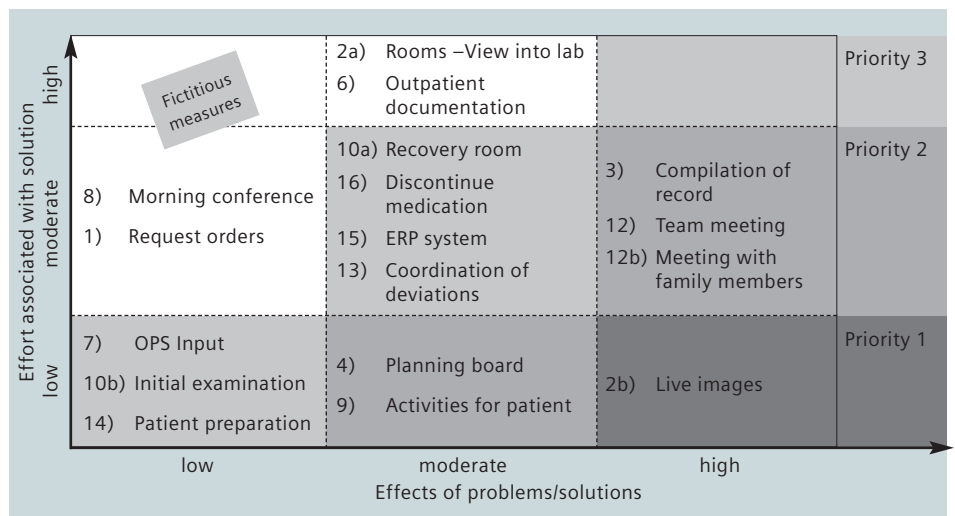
Effort associated with solution

high

Fictitious measures

2a) Rooms –View into lab
6) Outpatient documentation

Priority 3

moderate

8) Morning conference
1) Request orders

10a) Recovery room
16) Discontinue medication
15) ERP system
13) Coordination of deviations

3) Compilation of record
12) Team meeting
12b) Meeting with family members

Priority 2

low

7) OPS Input
10b) Initial examination
14) Patient preparation

4) Planning board
9) Activities for patient

2b) Live images

Priority 1

low

moderate

high

Effects of problems/solutions